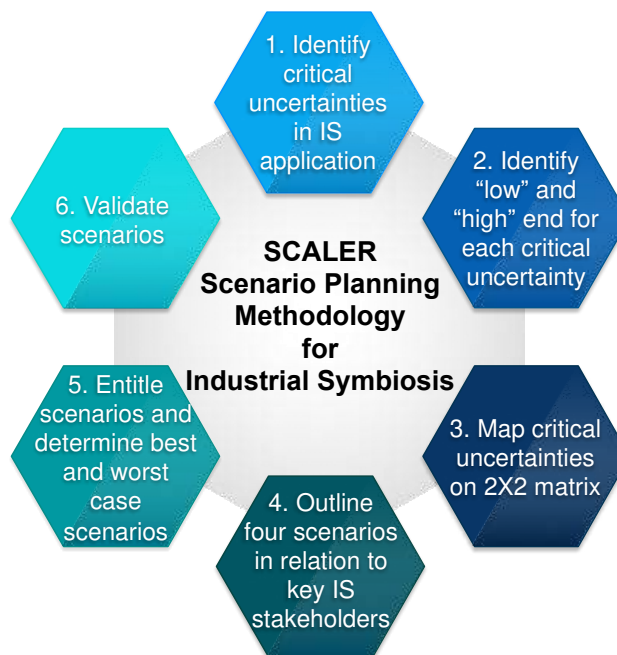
1. Identify critical uncertainties in IS application

2. Identify “low” and “high” end for each critical uncertainty

3. Map critical uncertainties on 2X2 matrix

4. Outline four scenarios in relation to key IS stakeholders

5. Entitle scenarios and determine best and worst case scenarios

6. Validate scenarios

SCALER Scenario Planning Methodology for Industrial Symbiosis